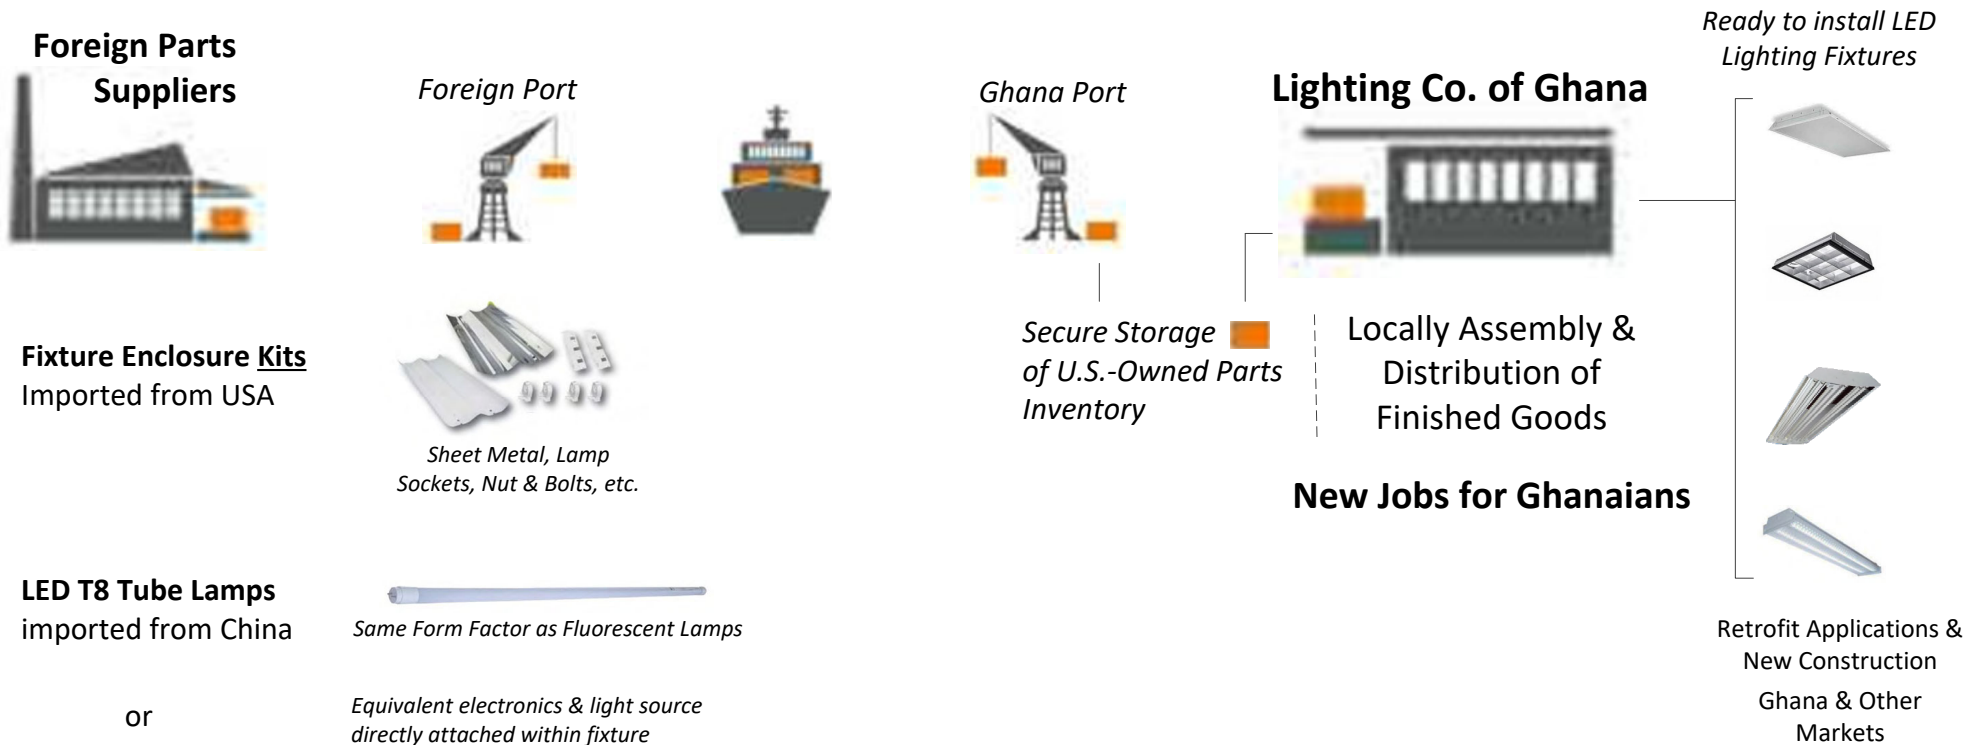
Foreign Parts Suppliers

Foreign Port

Ghana Port

Lighting Co. of Ghana

Ready to install LED Lighting Fixtures

Fixture Enclosure Kits
Imported from USA

Sheet Metal, Lamp Sockets, Nut & Bolts, etc.

Secure Storage of U.S.-Owned Parts Inventory

Locally Assembly & Distribution of Finished Goods

New Jobs for Ghanaians

LED T8 Tube Lamps
imported from China

Same Form Factor as Fluorescent Lamps

or

Equivalent electronics & light source directly attached within fixture

Retrofit Applications & New Construction

Ghana & Other Markets